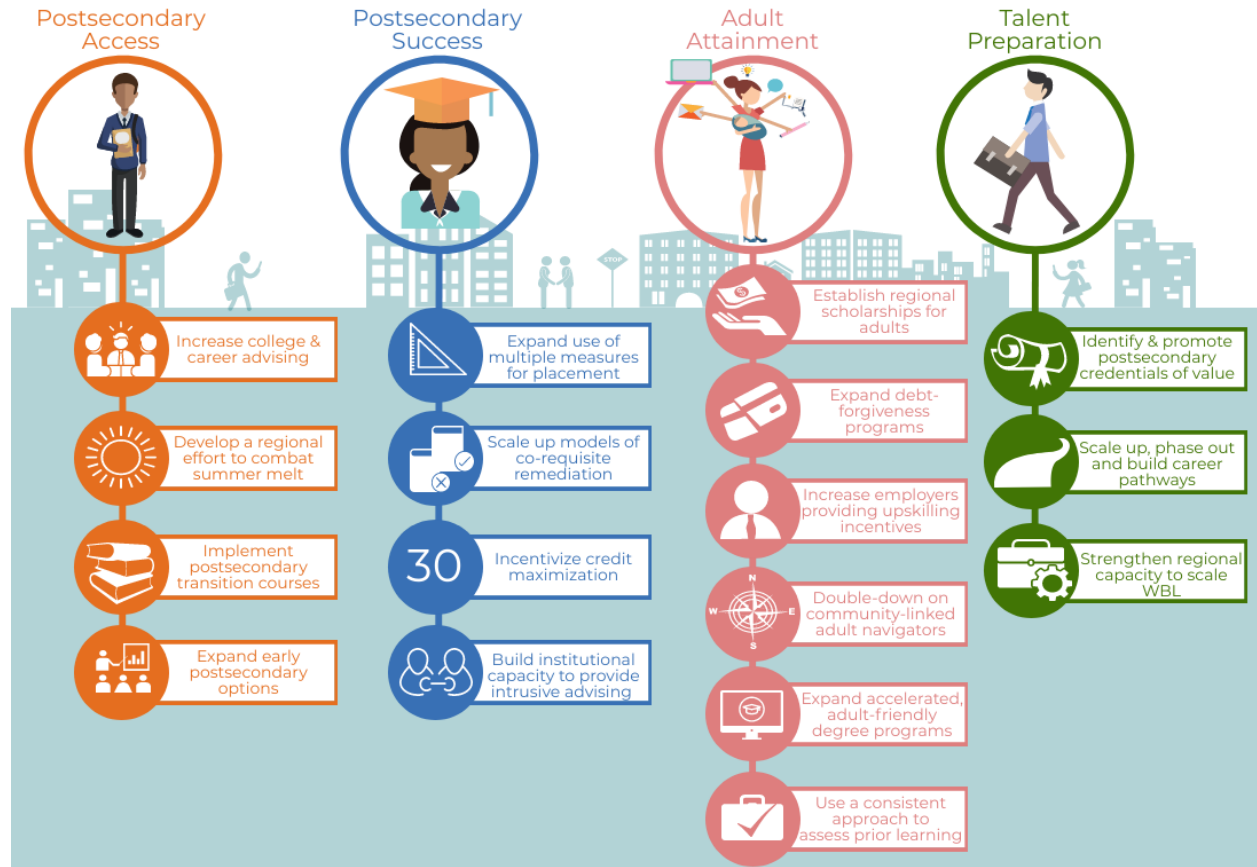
Postsecondary Access

Increase college & career advising

Develop a regional effort to combat summer melt

Implement postsecondary transition courses

Expand early postsecondary options

Postsecondary Success

Expand use of multiple measures for placement

Scale up models of co-requisite remediation

30

Incentivize credit maximization

Build institutional capacity to provide intrusive advising

Adult Attainment

Establish regional scholarships for adults

Expand debt-forgiveness programs

Increase employers providing upskilling incentives

N
W
E
S

Double-down on community-linked adult navigators

Expand accelerated, adult-friendly degree programs

Use a consistent approach to assess prior learning

Talent Preparation

Identify & promote postsecondary credentials of value

Scale up, phase out and build career pathways

Strengthen regional capacity to scale WBL

STOP